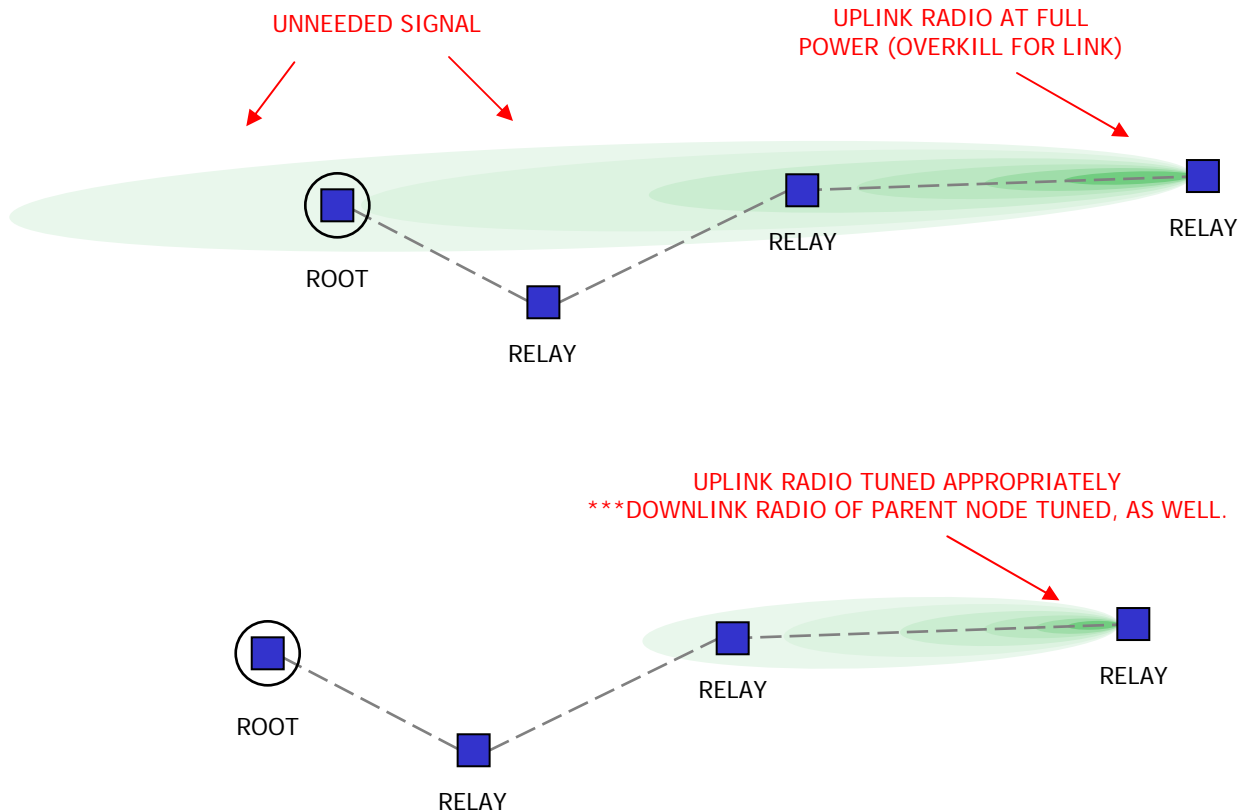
UNNEEDED SIGNAL

UPLINK RADIO AT FULL POWER (OVERKILL FOR LINK)

ROOT

RELAY

RELAY

RELAY

UPLINK RADIO TUNED APPROPRIATELY
***DOWNLINK RADIO OF PARENT NODE TUNED, AS WELL.

ROOT

RELAY

RELAY

RELAY